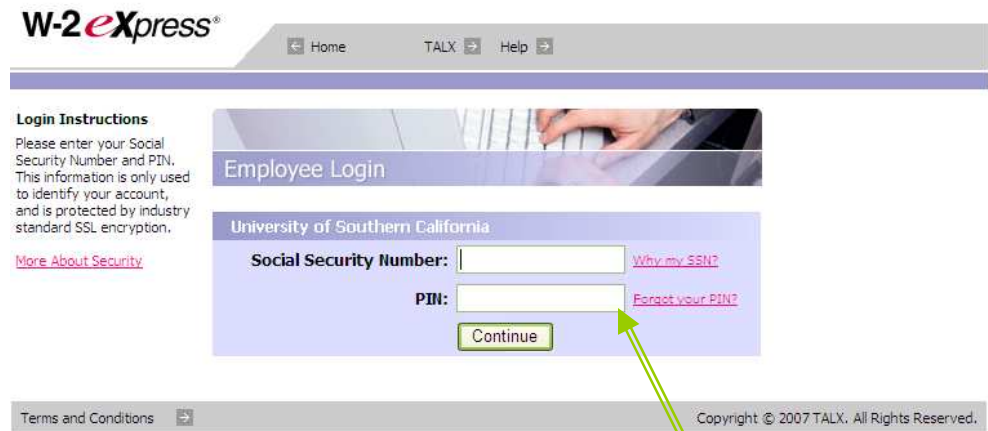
W-2 eXpress®

Home TALX Help

Login Instructions

Please enter your Social Security Number and PIN. This information is only used to identify your account, and is protected by industry standard SSL encryption.

More About Security

Employee Login

University of Southern California

Social Security Number: Why my SSN?

PIN: Forgot your PIN?

Continue

Terms and Conditions

Copyright © 2007 TALX. All Rights Reserved.